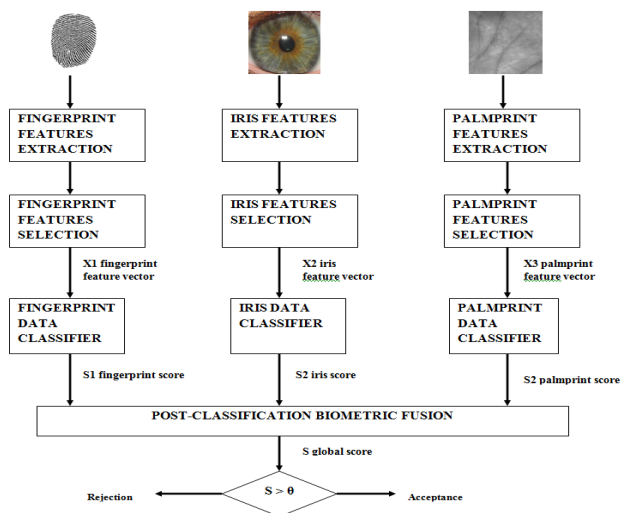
FINGERPRINT FEATURES EXTRACTION

FINGERPRINT FEATURES SELECTION

X1 fingerprint feature vector

FINGERPRINT DATA CLASSIFIER

S1 fingerprint score

IRIS FEATURES EXTRACTION

IRIS FEATURES SELECTION

X2 iris feature vector

IRIS DATA CLASSIFIER

S2 iris score

PALMPRINT FEATURES EXTRACTION

PALMPRINT FEATURES SELECTION

X3 palmprint feature vector

PALMPRINT DATA CLASSIFIER

S2 palmprint score

POST-CLASSIFICATION BIOMETRIC FUSION

S global score

Rejection

$S > \theta$

Acceptance